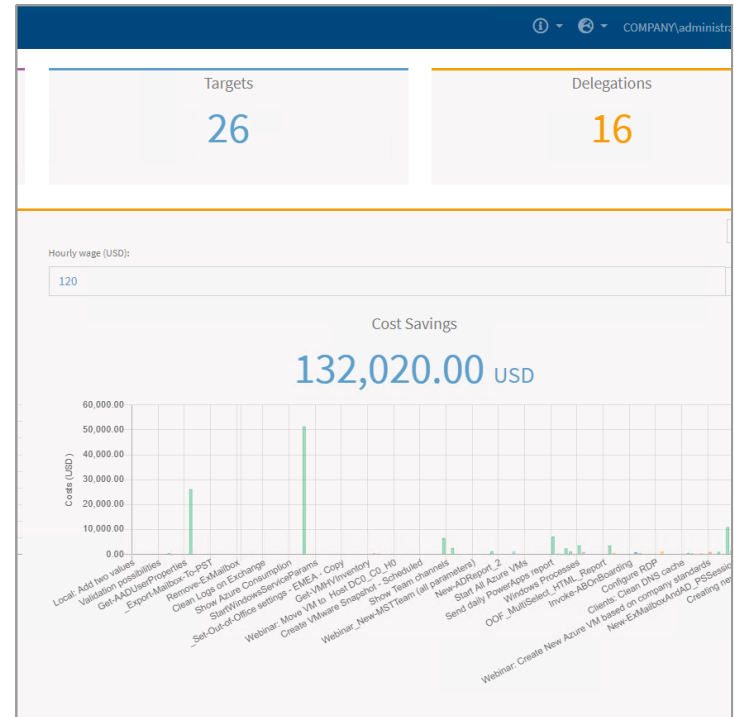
COMPANY\administra

Targets

26

Delegations

16

Hourly wage (USD):

120

Cost Savings

132,020.00 USD

60,000.00
50,000.00
40,000.00
30,000.00
20,000.00
10,000.00
0.00

Costs (USD)

Local: Add two values
Validation possibilities
Get-AADUserProperties
_Export-Mailbox-To-PST
Remove-ExMailbox
Clean Logs on Exchange
Show Azure Consumption
StartWindowsServiceParams
_Set-Out-of-Office settings - EMEA - Copy
Get-VMHVInventory
Webinar: Move VM to Host DC0_C0_H0
Create VMware Snapshot - Scheduled
Show Team channels
Webinar_New-MSTTeam (all parameters)
New-ADReport_2
Start All Azure VMs
Send daily PowerApps report
Windows Processes
OOF_MultiSelect_HTML_Report
Invoke-ABOnBoarding
Configure RDP
Clients: Clean DNS cache
Webinar: Create New Azure VM based on company standards
New-ExMailboxAndAD_PSSessio
Creating ne